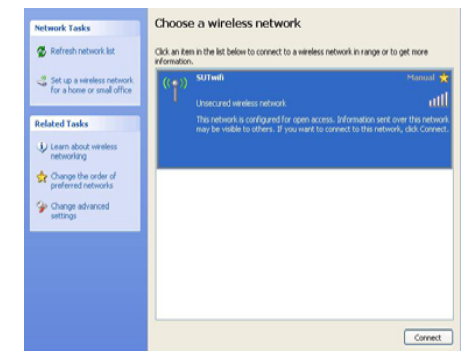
Network Tasks

Refresh network list

Set up a wireless network for a home or small office

Related Tasks

Learn about wireless networking

Change the order of preferred networks

Change advanced settings

Choose a wireless network

Click an item in the list below to connect to a wireless network in range or to get more information.

SUTwifi

Manual

Unsecured wireless network

This network is configured for open access. Information sent over this network may be visible to others. If you want to connect to this network, click Connect.

Connect